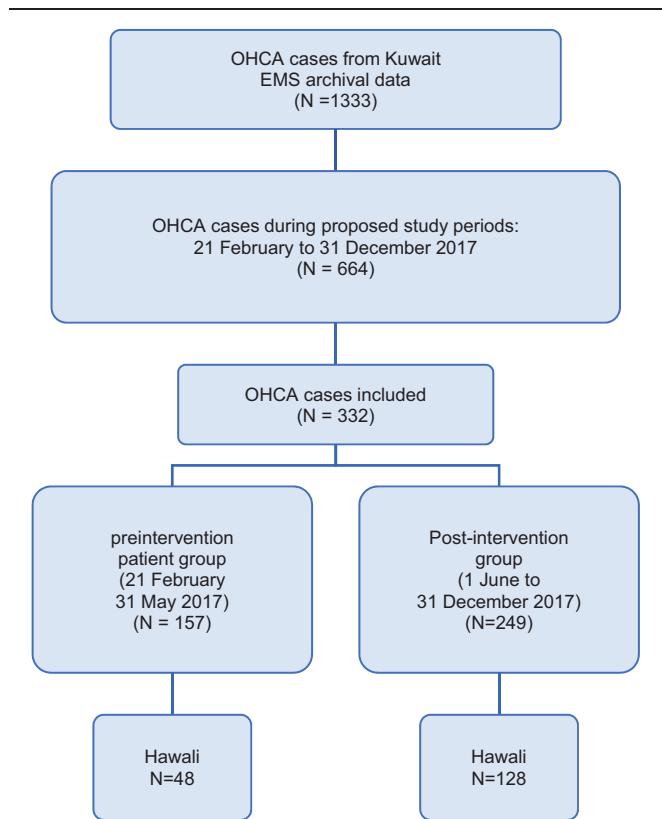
OHCA cases from Kuwait EMS archival data (N =1333)

OHCA cases during proposed study periods: 21 February to 31 December 2017 (N = 664)

OHCA cases included (N = 332)

preintervention patient group (21 February 31 May 2017) (N = 157)

Post-intervention group (1 June to 31 December 2017) (N=249)

Hawali N=48

Hawali N=128